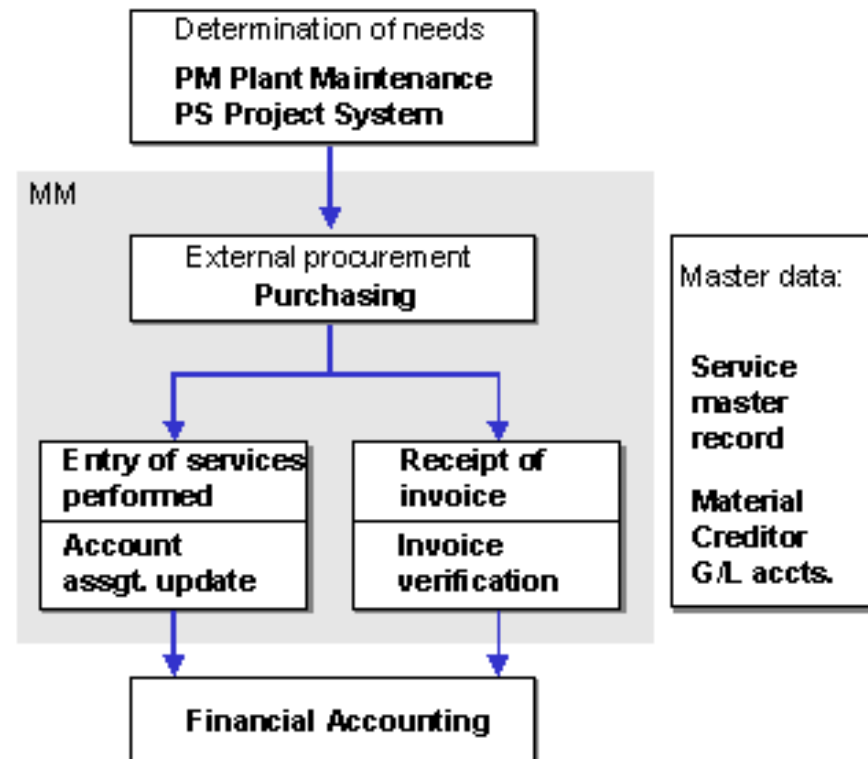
Determination of needs
PM Plant Maintenance
PS Project System

MM

External procurement
Purchasing

Entry of services performed

Account assgt. update

Receipt of invoice

Invoice verification

Financial Accounting

Master data:

Service master record

Material
Creditor
G/L accts.